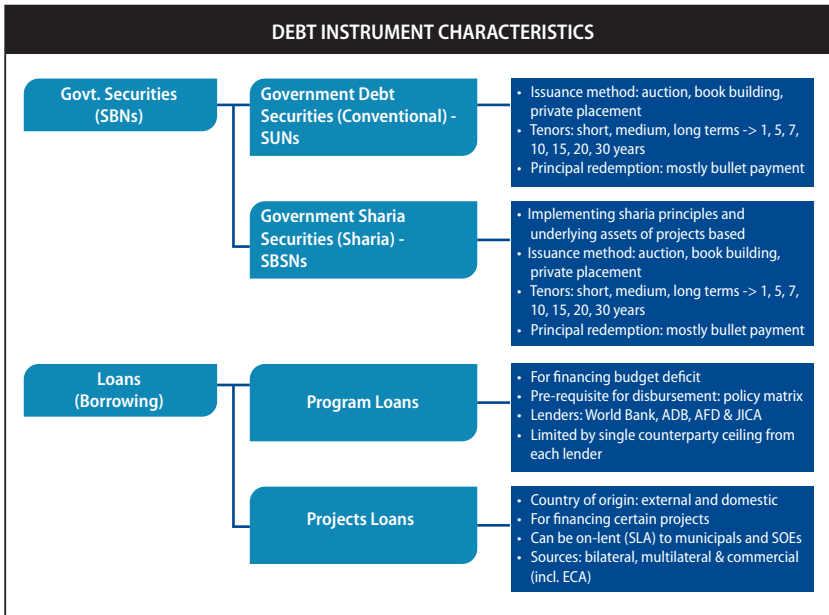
DEBT INSTRUMENT CHARACTERISTICS

Govt. Securities (SBNs)

Government Debt Securities (Conventional) - SUNs

• Issuance method: auction, book building, private placement
• Tenors: short, medium, long terms -> 1, 5, 7, 10, 15, 20, 30 years
• Principal redemption: mostly bullet payment

Government Sharia Securities (Sharia) - SBSNs

• Implementing sharia principles and underlying assets of projects based
• Issuance method: auction, book building, private placement
• Tenors: short, medium, long terms -> 1, 5, 7, 10, 15, 20, 30 years
• Principal redemption: mostly bullet payment

Loans (Borrowing)

Program Loans

• For financing budget deficit
• Pre-requisite for disbursement: policy matrix
• Lenders: World Bank, ADB, AFD & JICA
• Limited by single counterparty ceiling from each lender

Projects Loans

• Country of origin: external and domestic
• For financing certain projects
• Can be on-lent (SLA) to municipals and SOEs
• Sources: bilateral, multilateral & commercial (incl. ECA)